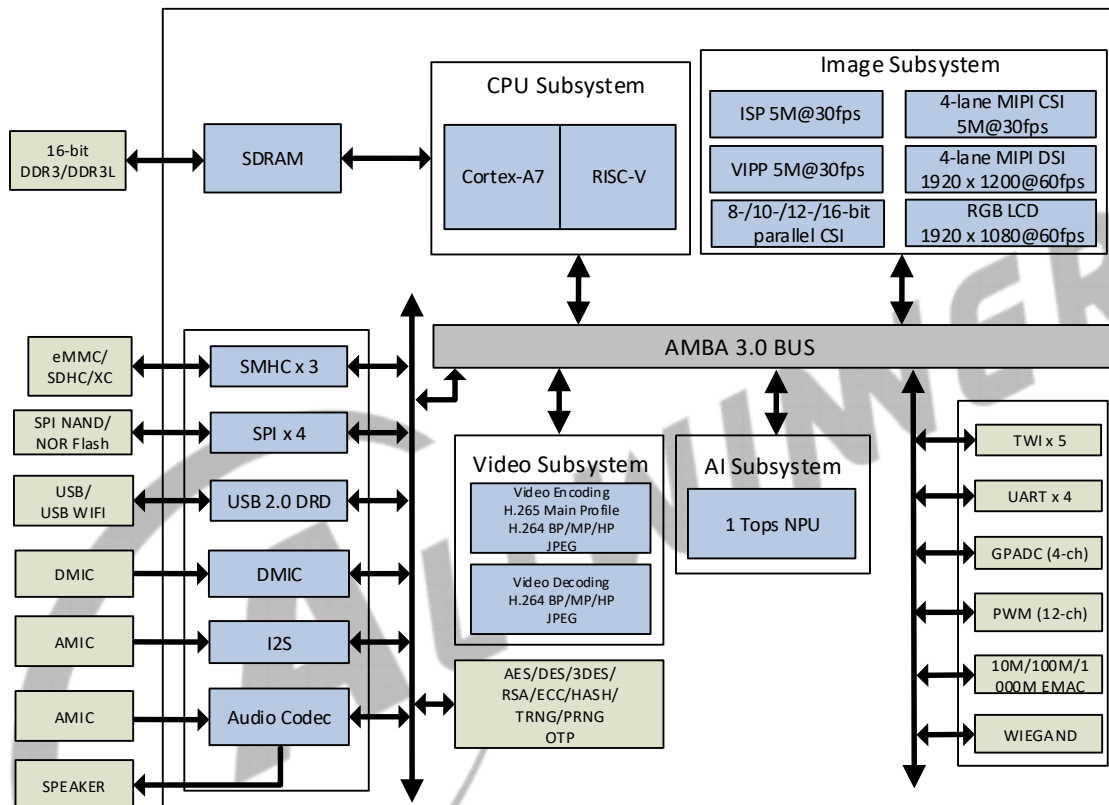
16-bit DDR3/DDR3L

SDRAM

CPU Subsystem

Cortex-A7

RISC-V

Image Subsystem

ISP 5M@30fps

4-lane MIPI CSI 5M@30fps

VIPP 5M@30fps

4-lane MIPI DSI 1920 x 1200@60fps

8-/10-/12-/16-bit parallel CSI

RGB LCD 1920 x 1080@60fps

AMBA 3.0 BUS

eMMC/ SDHC/XC

SMHC x 3

SPI NAND/ NOR Flash

SPI x 4

USB/ USB WIFI

USB 2.0 DRD

DMIC

DMIC

AMIC

I2S

AMIC

Audio Codec

SPEAKER

Video Subsystem

Video Encoding H.265 Main Profile H.264 BP/MP/HP JPEG

Video Decoding H.264 BP/MP/HP JPEG

AI Subsystem

1 Tops NPU

AES/DES/3DES/ RSA/ECC/HASH/ TRNG/PRNG OTP

TWI x 5

UART x 4

GPADC (4-ch)

PWM (12-ch)

10M/100M/1 000M EMAC

WIEGAND

ALLWINNER